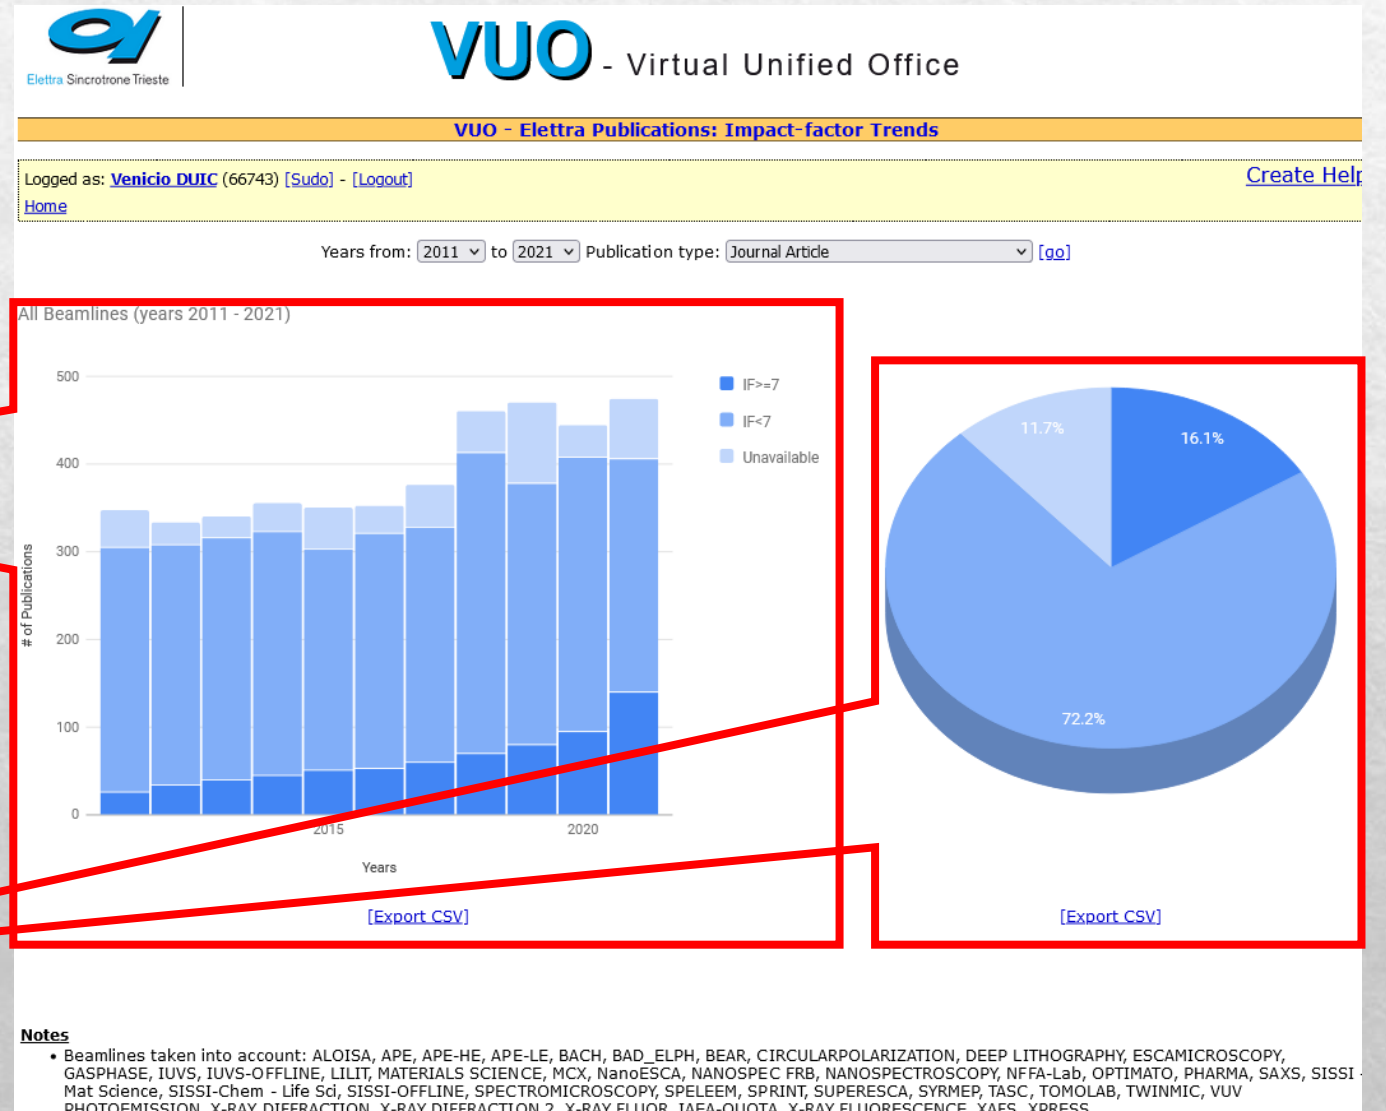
Elettra Sincrotrone Trieste

VUO - Virtual Unified Office

VUO - Elettra Publications: Impact-factor Trends

Logged as: Venicio DUIC (66743) [Sudo] - [Logout]
Home

Create Help

Years from: 2011 to 2021 Publication type: Journal Article [go]

All Beamlines (years 2011 - 2021)

500
400
300
200
100
0

# of Publications

2015
2020

Years

IF>=7
IF<7
Unavailable

[Export CSV]

11.7%
16.1%
72.2%

[Export CSV]

Notes
• Beamlines taken into account: ALOISA, APE, APE-HE, APE-LE, BACH, BAD_ELPH, BEAR, CIRCULARPOLARIZATION, DEEP LITHOGRAPHY, ESCAMICROSCOPY, GASPHASE, IUVS, IUVS-OFFLINE, LILIT, MATERIALS SCIENCE, MCX, NanoESCA, NANOSPEC FRB, NANOSPECTROSCOPY, NFFA-Lab, OPTIMATO, PHARMA, SAXS, SISSI - Mat Science, SISSI-Chem - Life Sci, SISSI-OFFLINE, SPECTROMICROSCOPY, SPELEEM, SPRINT, SUPERESCA, SYRMEP, TASC, TOMOLAB, TWINMIC, VUV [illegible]